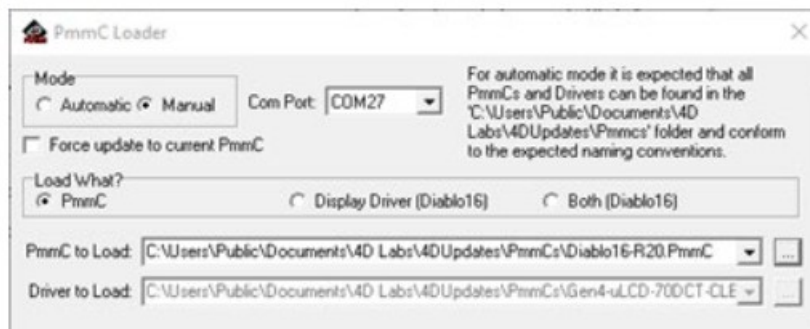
PmmC Loader

Mode
Automatic Manual

Com Port: COM27

For automatic mode it is expected that all PmmCs and Drivers can be found in the 'C:\Users\Public\Documents\4D Labs\4DUpdates\Pmmcs' folder and conform to the expected naming conventions.

Force update to current PmmC

Load What?
PmmC
Display Driver (Diablo16)
Both (Diablo16)

PmmC to Load: C:\Users\Public\Documents\4D Labs\4DUpdates\PmmCs\Diablo16-R20.PmmC
...

Driver to Load: C:\Users\Public\Documents\4D Labs\4DUpdates\PmmCs\Gen4-uLCD-70DCT-CLE
...